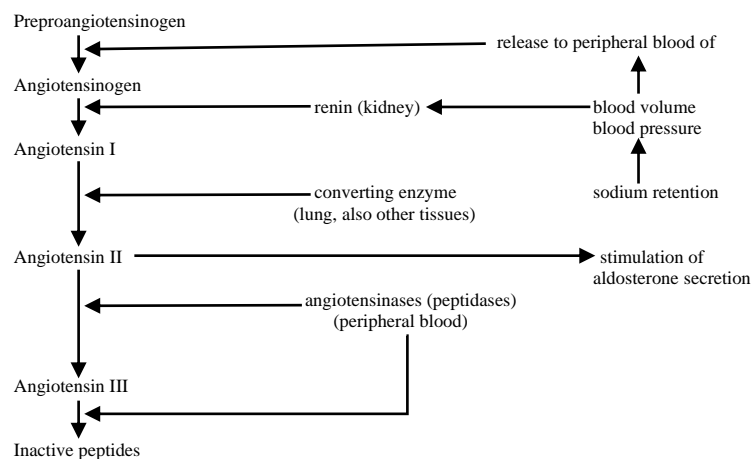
Preproangiotensinogen

release to peripheral blood of

Angiotensinogen

renin (kidney)

blood volume
blood pressure

Angiotensin I

converting enzyme
(lung, also other tissues)

sodium retention

Angiotensin II

stimulation of
aldosterone secretion

angiotensinases (peptidases)
(peripheral blood)

Angiotensin III

Inactive peptides